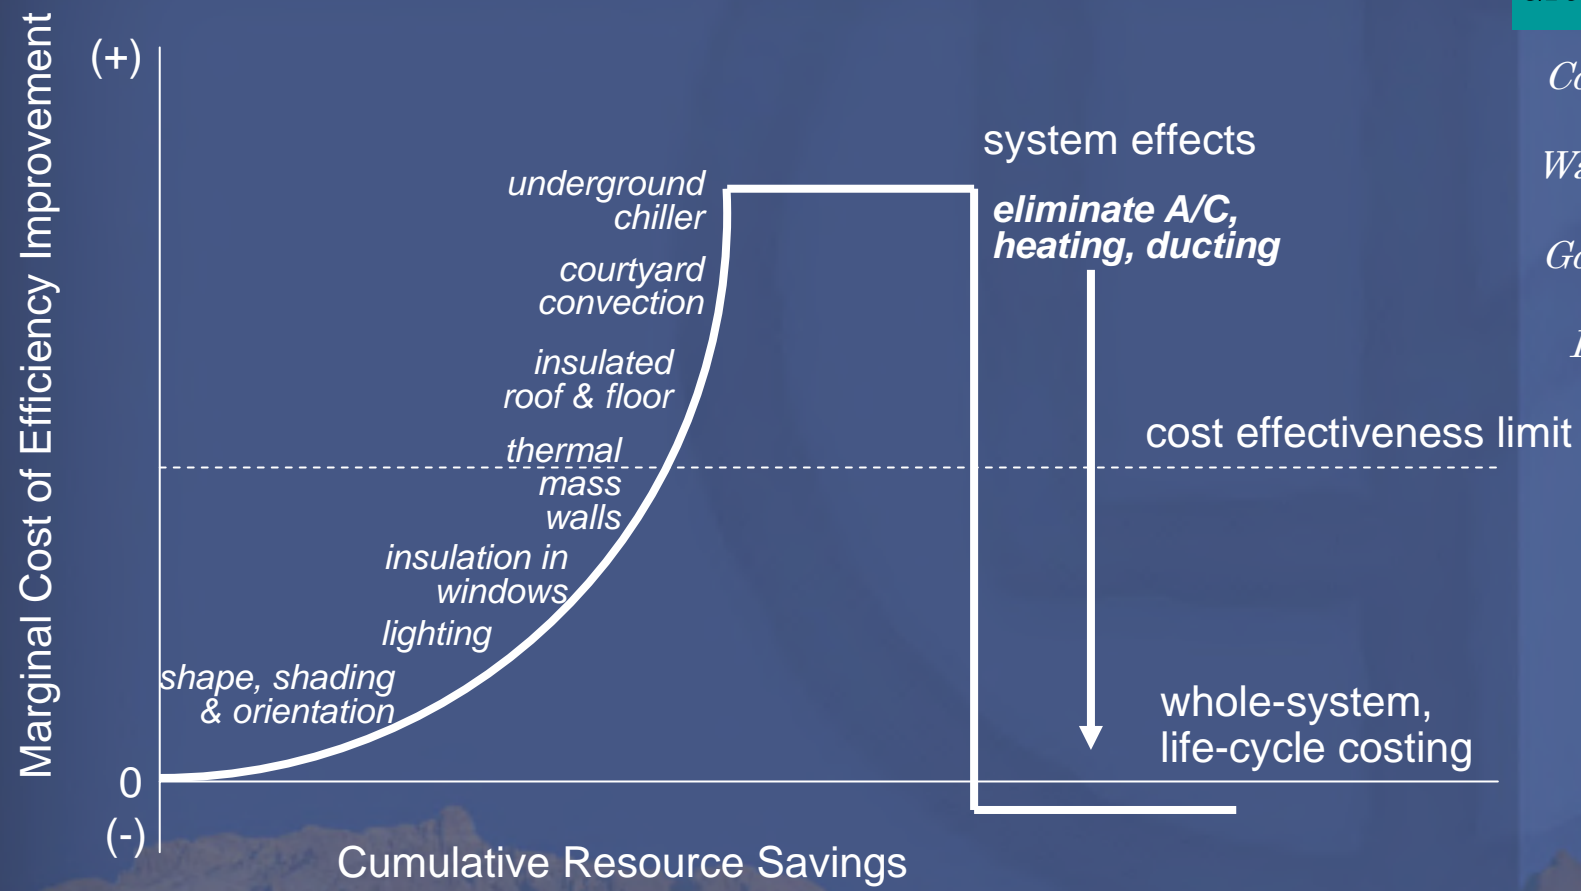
Marginal Cost of Efficiency Improvement

(+)

0

(-)

underground chiller

courtyard convection

insulated roof & floor

thermal mass walls

insulation in windows

lighting

shape, shading & orientation

system effects

**eliminate A/C, heating, ducting**

cost effectiveness limit

whole-system, life-cycle costing

Cumulative Resource Savings

Co

Wa

Go

I